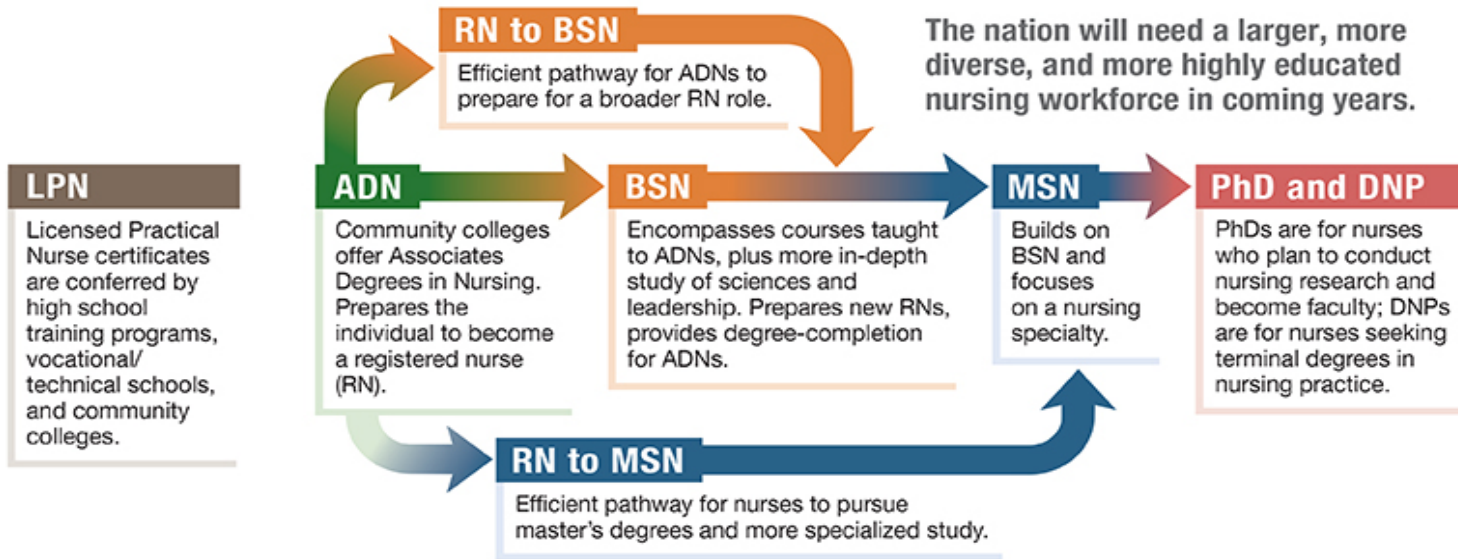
The nation will need a larger, more diverse, and more highly educated nursing workforce in coming years.

RN to BSN

Efficient pathway for ADNs to prepare for a broader RN role.

LPN

Licensed Practical Nurse certificates are conferred by high school training programs, vocational/ technical schools, and community colleges.

ADN

Community colleges offer Associates Degrees in Nursing. Prepares the individual to become a registered nurse (RN).

BSN

Encompasses courses taught to ADNs, plus more in-depth study of sciences and leadership. Prepares new RNs, provides degree-completion for ADNs.

MSN

Builds on BSN and focuses on a nursing specialty.

PhD and DNP

PhDs are for nurses who plan to conduct nursing research and become faculty; DNPs are for nurses seeking terminal degrees in nursing practice.

RN to MSN

Efficient pathway for nurses to pursue master's degrees and more specialized study.